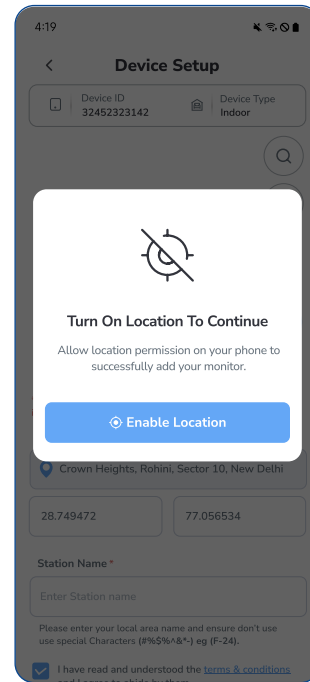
4:19

<

Device Setup

Device ID
32452323142

Device Type
Indoor

Turn On Location To Continue

Allow location permission on your phone to successfully add your monitor.

Enable Location

Crown Heights, Rohini, Sector 10, New Delhi

28.749472

77.056534

Station Name *

Enter Station name

Please enter your local area name and ensure don't use use special Characters (#%$%^&*-) eg (F-24).

I have read and understood the terms & conditions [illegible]